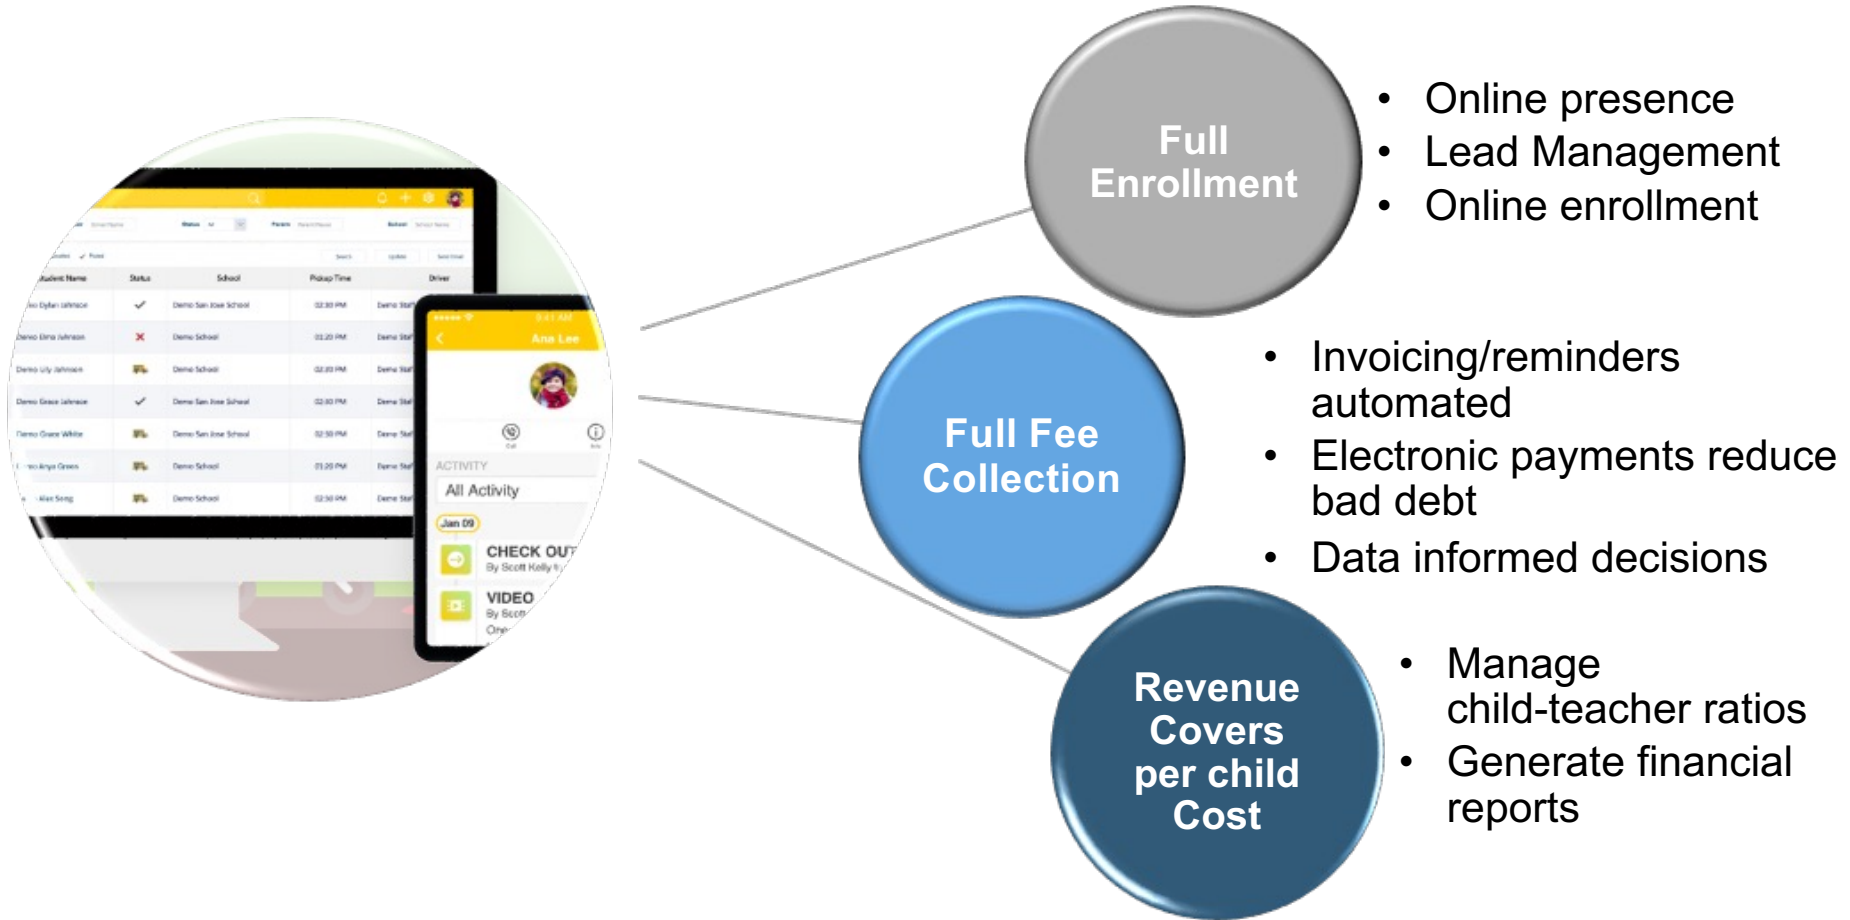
Student Name | Status | School | Pickup Time | Driver

Demo Dylan Johnson | Demo San Jose School | 02:30 PM
Demo Elma Johnson | Demo School | 01:20 PM
Demo Lily Johnson | Demo School | 02:00 PM
Demo Grace Johnson | Demo San Jose School | 02:00 PM
Demo Grace White | Demo San Jose School | 02:30 PM
Demo Anya Green | Demo School | 01:20 PM
Alex Song | Demo School | 02:30 PM

Ana Lee

ACTIVITY

All Activity

Jan 09

CHECK OUT
By Scott Kelly

VIDEO
By Scott

Full Enrollment

• Online presence
• Lead Management
• Online enrollment

Full Fee Collection

• Invoicing/reminders automated
• Electronic payments reduce bad debt
• Data informed decisions

Revenue Covers per child Cost

• Manage child-teacher ratios
• Generate financial reports